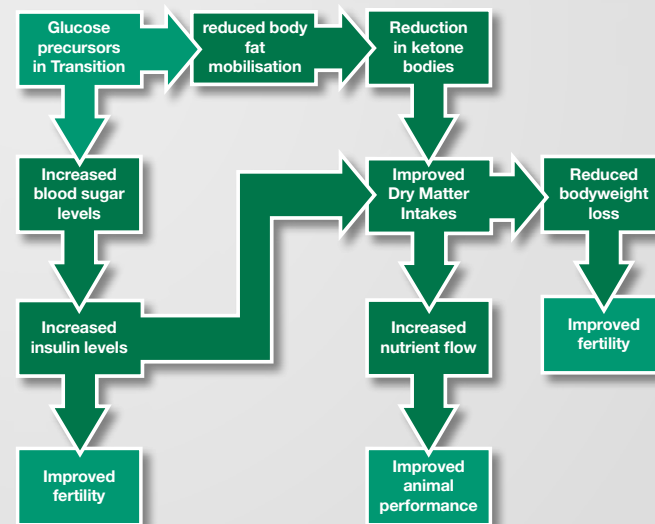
Glucose precursors in Transition

reduced body fat mobilisation

Reduction in ketone bodies

Increased blood sugar levels

Improved Dry Matter Intakes

Reduced bodyweight loss

Increased insulin levels

Increased nutrient flow

Improved fertility

Improved fertility

Improved animal performance